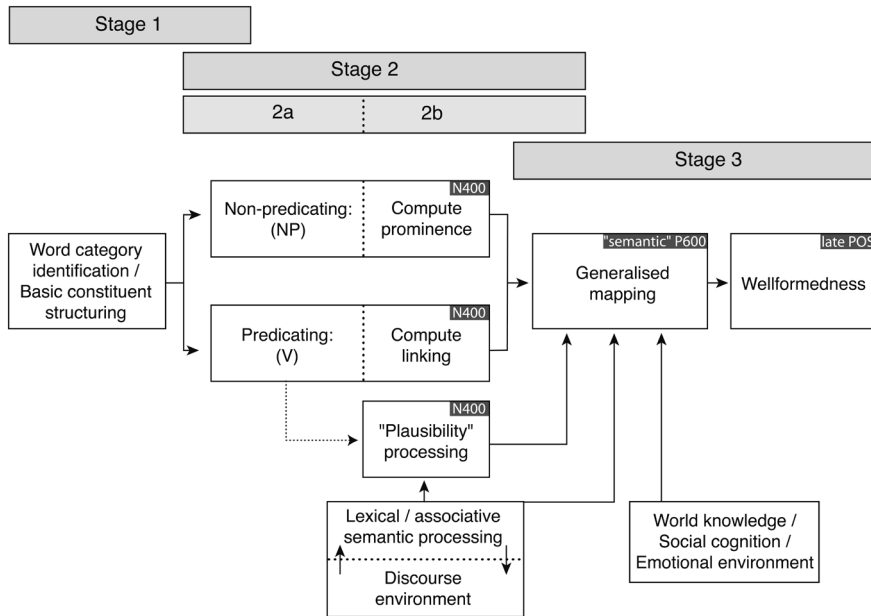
Stage 1

Stage 2

2a

2b

Stage 3

Word category identification / Basic constituent structuring

N400

Non-predicating: (NP)

Compute prominence

N400

Predicating: (V)

Compute linking

"semantic" P600

Generalised mapping

late POS

Wellformedness

N400

"Plausibility" processing

Lexical / associative semantic processing

Discourse environment

World knowledge / Social cognition / Emotional environment